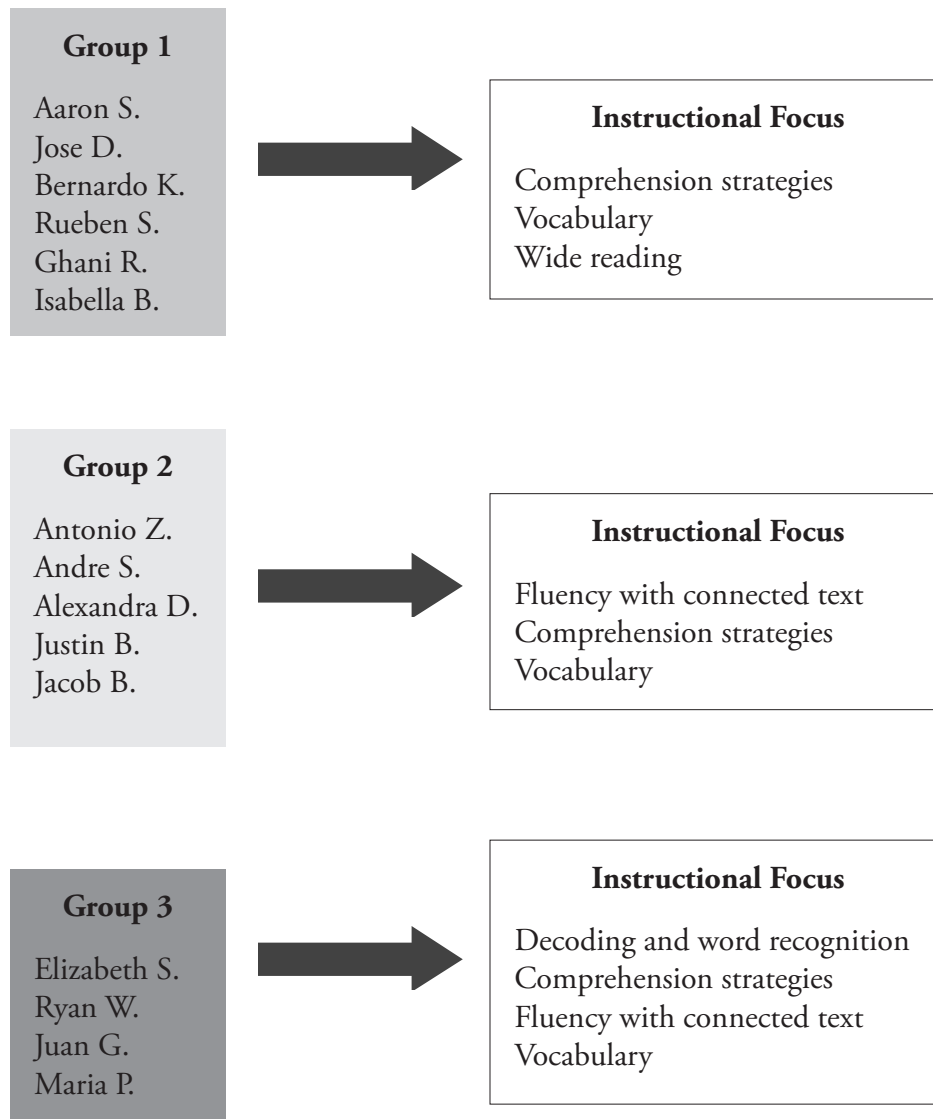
Group 1

Aaron S.
Jose D.
Bernardo K.
Rueben S.
Ghani R.
Isabella B.

Instructional Focus

Comprehension strategies
Vocabulary
Wide reading

Group 2

Antonio Z.
Andre S.
Alexandra D.
Justin B.
Jacob B.

Instructional Focus

Fluency with connected text
Comprehension strategies
Vocabulary

Group 3

Elizabeth S.
Ryan W.
Juan G.
Maria P.

Instructional Focus

Decoding and word recognition
Comprehension strategies
Fluency with connected text
Vocabulary